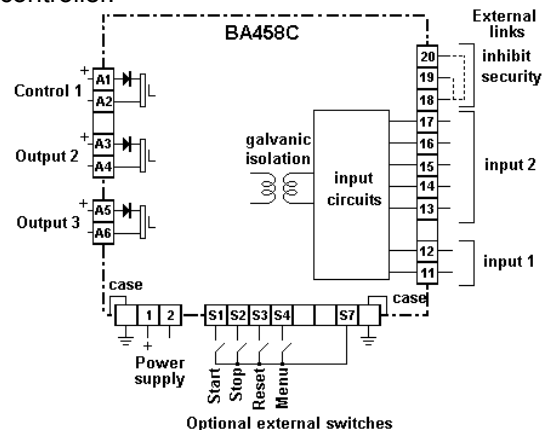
controller

External links

BA458C

20 inhibit

19 security

18

+ A1

Control 1

A2

17

16

galvanic isolation

15

input 2

input circuits

14

+ A3

Output 2

A4

13

+ A5

Output 3

A6

12

input 1

11

case

case

1 2

S1 S2 S3 S4 S7

+

Power supply

Start Stop Reset Menu

Optional external switches